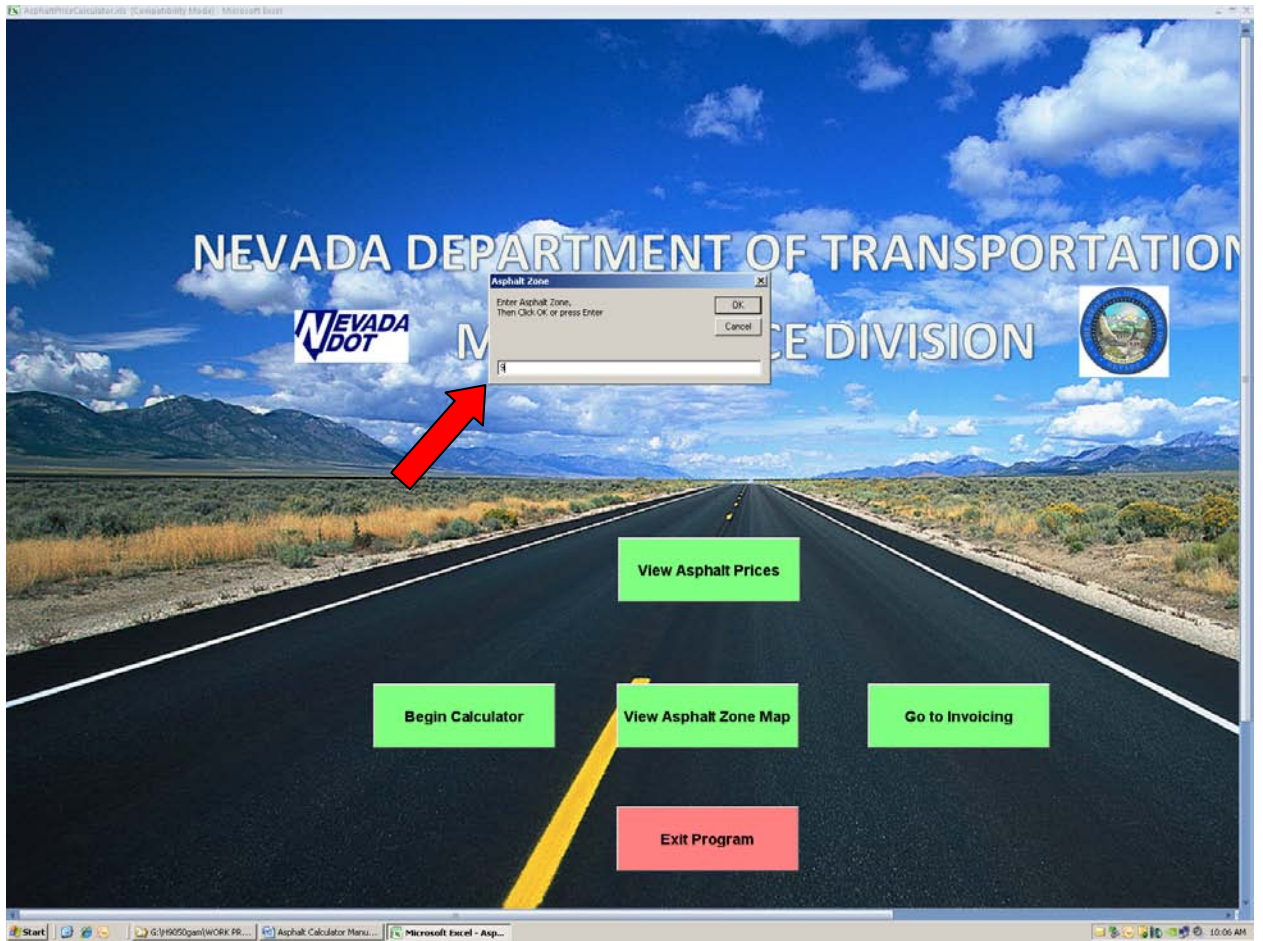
AsphaltPriceCalculator.xls [Compatibility Mode] - Microsoft Excel

NEVADA DEPARTMENT OF TRANSPORTATION

NEVADA DOT

M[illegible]CE DIVISION

Asphalt Zone

Enter Asphalt Zone,
Then Click OK or press Enter

OK

Cancel

9

View Asphalt Prices

Begin Calculator

View Asphalt Zone Map

Go to Invoicing

Exit Program

Start

G:\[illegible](WORK PR...

Asphalt Calculator Manu...

Microsoft Excel - Asp...

10:06 AM